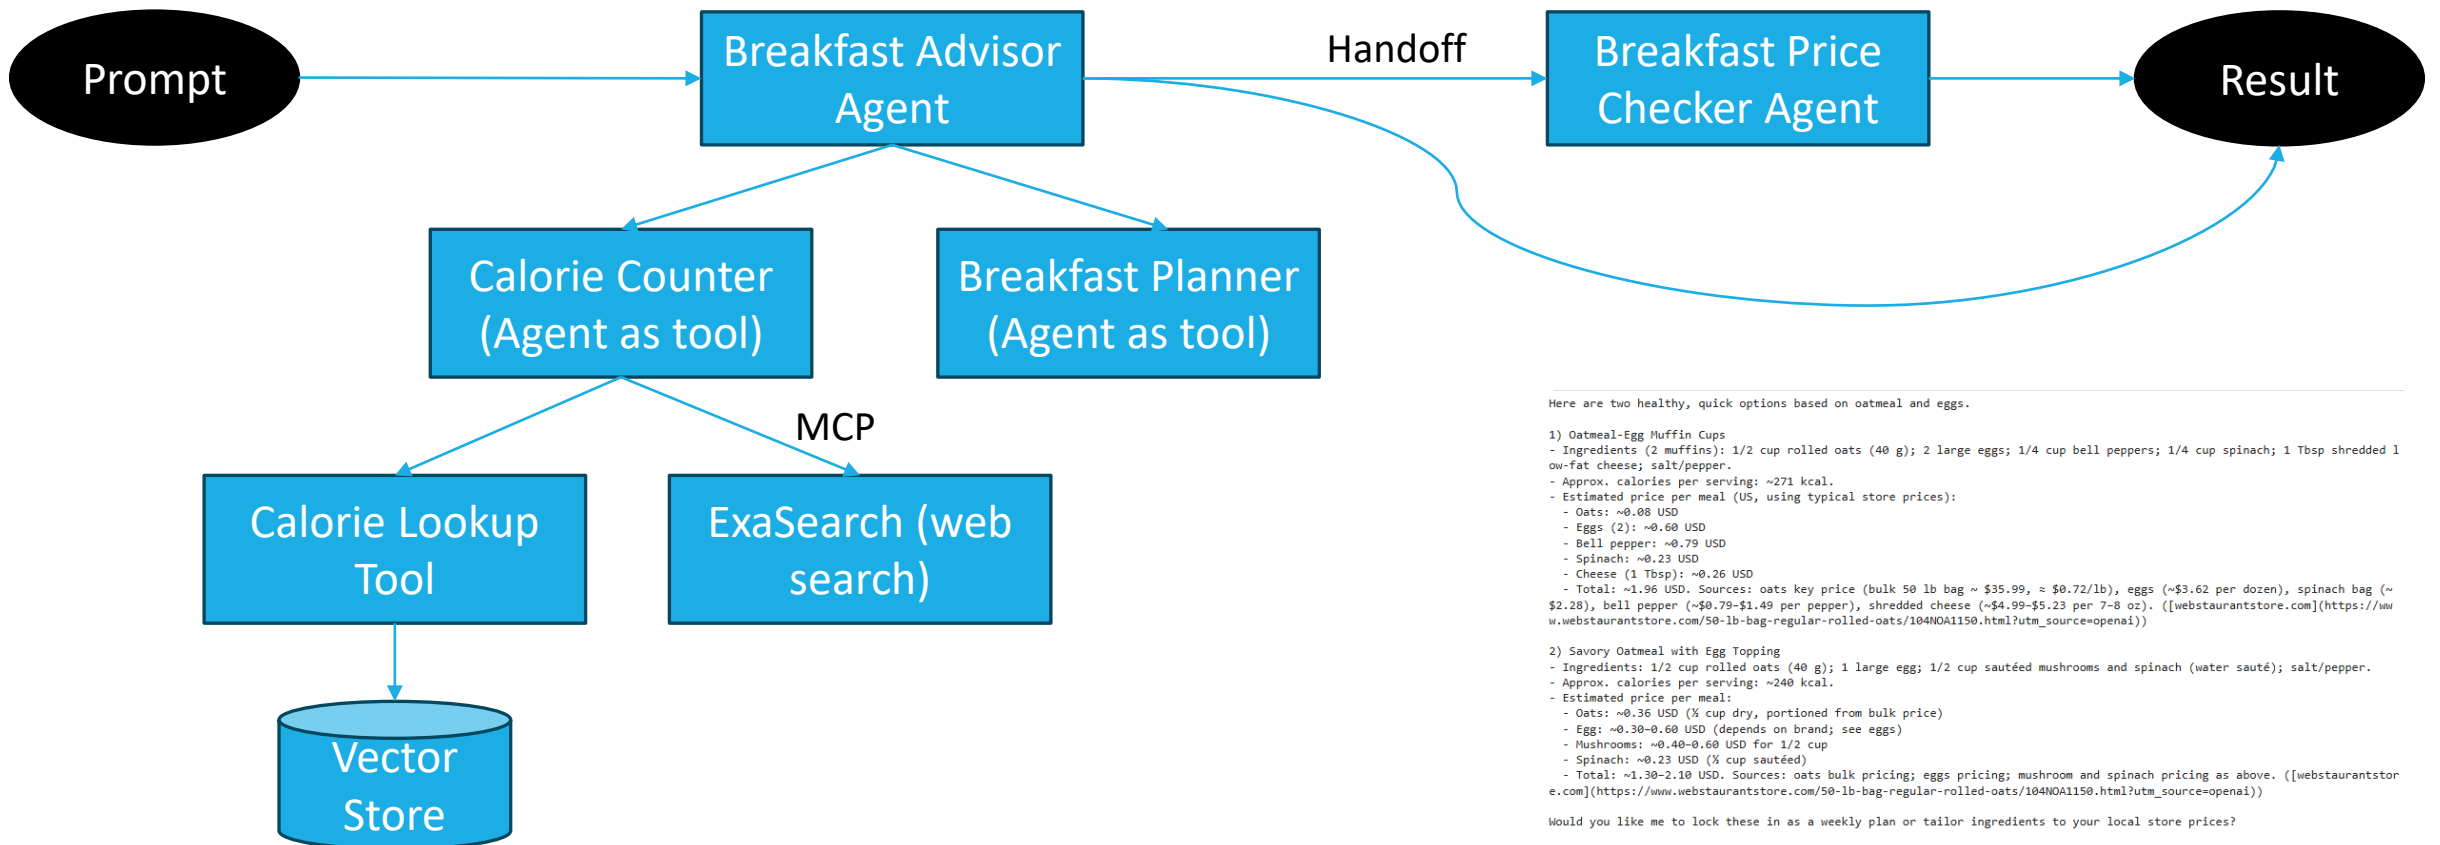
Prompt

Breakfast Advisor Agent

Handoff

Breakfast Price Checker Agent

Result

Calorie Counter (Agent as tool)

Breakfast Planner (Agent as tool)

MCP

Calorie Lookup Tool

ExaSearch (web search)

Vector Store

Here are two healthy, quick options based on oatmeal and eggs.

1) Oatmeal-Egg Muffin Cups
- Ingredients (2 muffins): 1/2 cup rolled oats (40 g); 2 large eggs; 1/4 cup bell peppers; 1/4 cup spinach; 1 Tbsp shredded low-fat cheese; salt/pepper.
- Approx. calories per serving: ~271 kcal.
- Estimated price per meal (US, using typical store prices):
  - Oats: ~0.08 USD
  - Eggs (2): ~0.60 USD
  - Bell pepper: ~0.79 USD
  - Spinach: ~0.23 USD
  - Cheese (1 Tbsp): ~0.26 USD
  - Total: ~1.96 USD. Sources: oats key price (bulk 50 lb bag ~ \$35.99, ≈ \$0.72/lb), eggs (~\$3.62 per dozen), spinach bag (~\$2.28), bell pepper (~\$0.79–\$1.49 per pepper), shredded cheese (~\$4.99–\$5.23 per 7–8 oz). ([webstaurantstore.com](https://www.webstaurantstore.com/50-lb-bag-regular-rolled-oats/104NOA1150.html?utm_source=openai))

2) Savory Oatmeal with Egg Topping
- Ingredients: 1/2 cup rolled oats (40 g); 1 large egg; 1/2 cup sautéed mushrooms and spinach (water sauté); salt/pepper.
- Approx. calories per serving: ~240 kcal.
- Estimated price per meal:
  - Oats: ~0.36 USD (½ cup dry, portioned from bulk price)
  - Egg: ~0.30–0.60 USD (depends on brand; see eggs)
  - Mushrooms: ~0.40–0.60 USD for 1/2 cup
  - Spinach: ~0.23 USD (½ cup sautéed)
  - Total: ~1.30–2.10 USD. Sources: oats bulk pricing; eggs pricing; mushroom and spinach pricing as above. ([webstaurantstore.com](https://www.webstaurantstore.com/50-lb-bag-regular-rolled-oats/104NOA1150.html?utm_source=openai))

Would you like me to lock these in as a weekly plan or tailor ingredients to your local store prices?